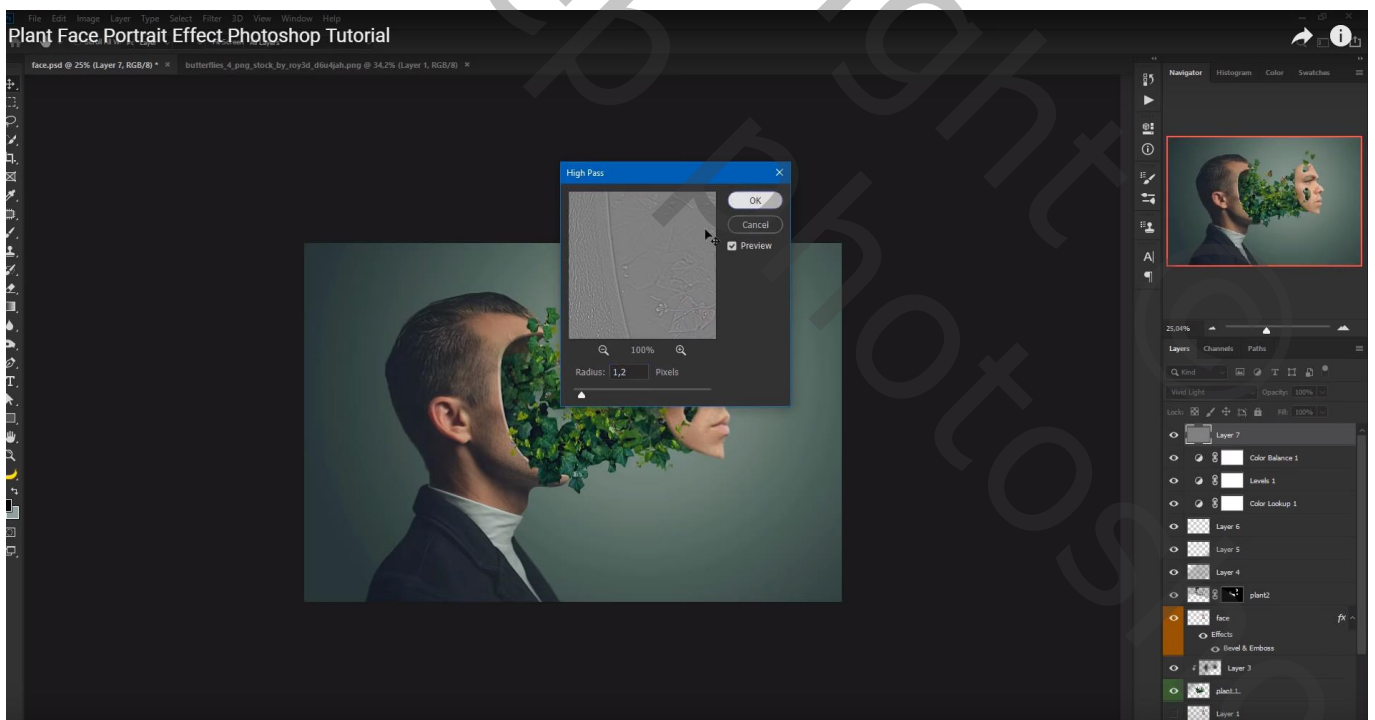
File Edit Image Layer Type Select Filter 3D View Window Help

Plant Face Portrait Effect Photoshop Tutorial

face.psd @ 25% (Layer 7, RGB/8) * ×

butterflies_4_png_stock_by_roy3d_d6o4jah.png @ 34,2% (Layer 1, RGB/8) ×

High Pass

OK

Cancel

Preview

100%

Radius: 1,2 Pixels

Navigator Histogram Color Swatches

25,04%

Layers Channels Paths

Kind

Vivid Light

Opacity: 100%

Lock:

Fill: 100%

Layer 7

Color Balance 1

Levels 1

Color Lookup 1

Layer 6

Layer 5

Layer 4

plant2

face

Effects

Bevel & Emboss

Layer 3

plant.1

Layer 1